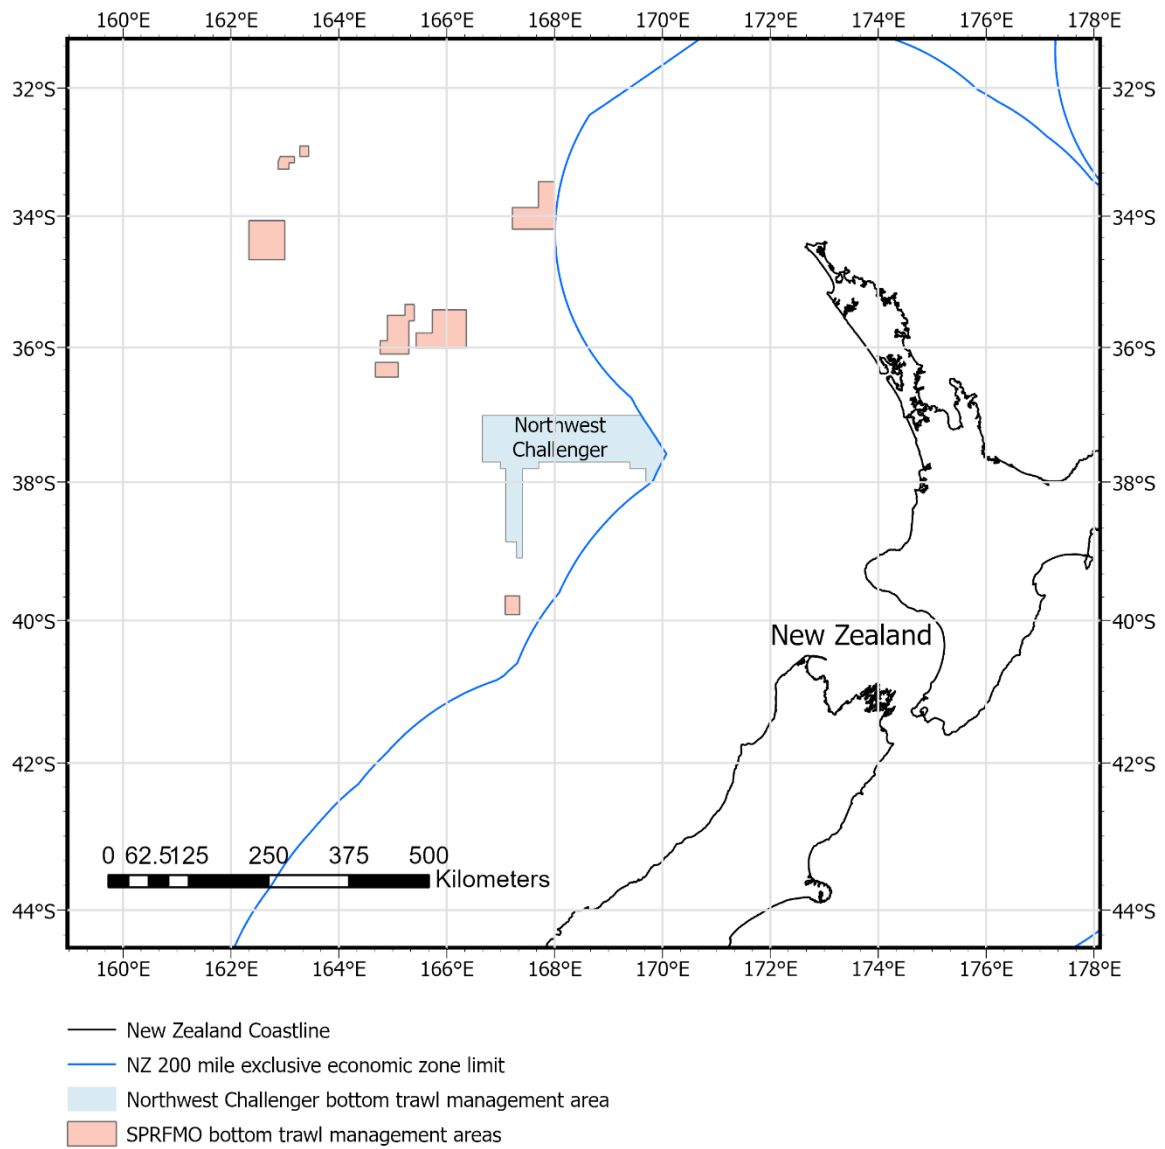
160°E 162°E 164°E 166°E 168°E 170°E 172°E 174°E 176°E 178°E

32°S 32°S
34°S 34°S
36°S 36°S
Northwest Challenger
38°S 38°S
40°S 40°S
New Zealand
42°S 42°S
0 62.5125 250 375 500
Kilometers
44°S 44°S

160°E 162°E 164°E 166°E 168°E 170°E 172°E 174°E 176°E 178°E

New Zealand Coastline
NZ 200 mile exclusive economic zone limit
Northwest Challenger bottom trawl management area
SPRFMO bottom trawl management areas